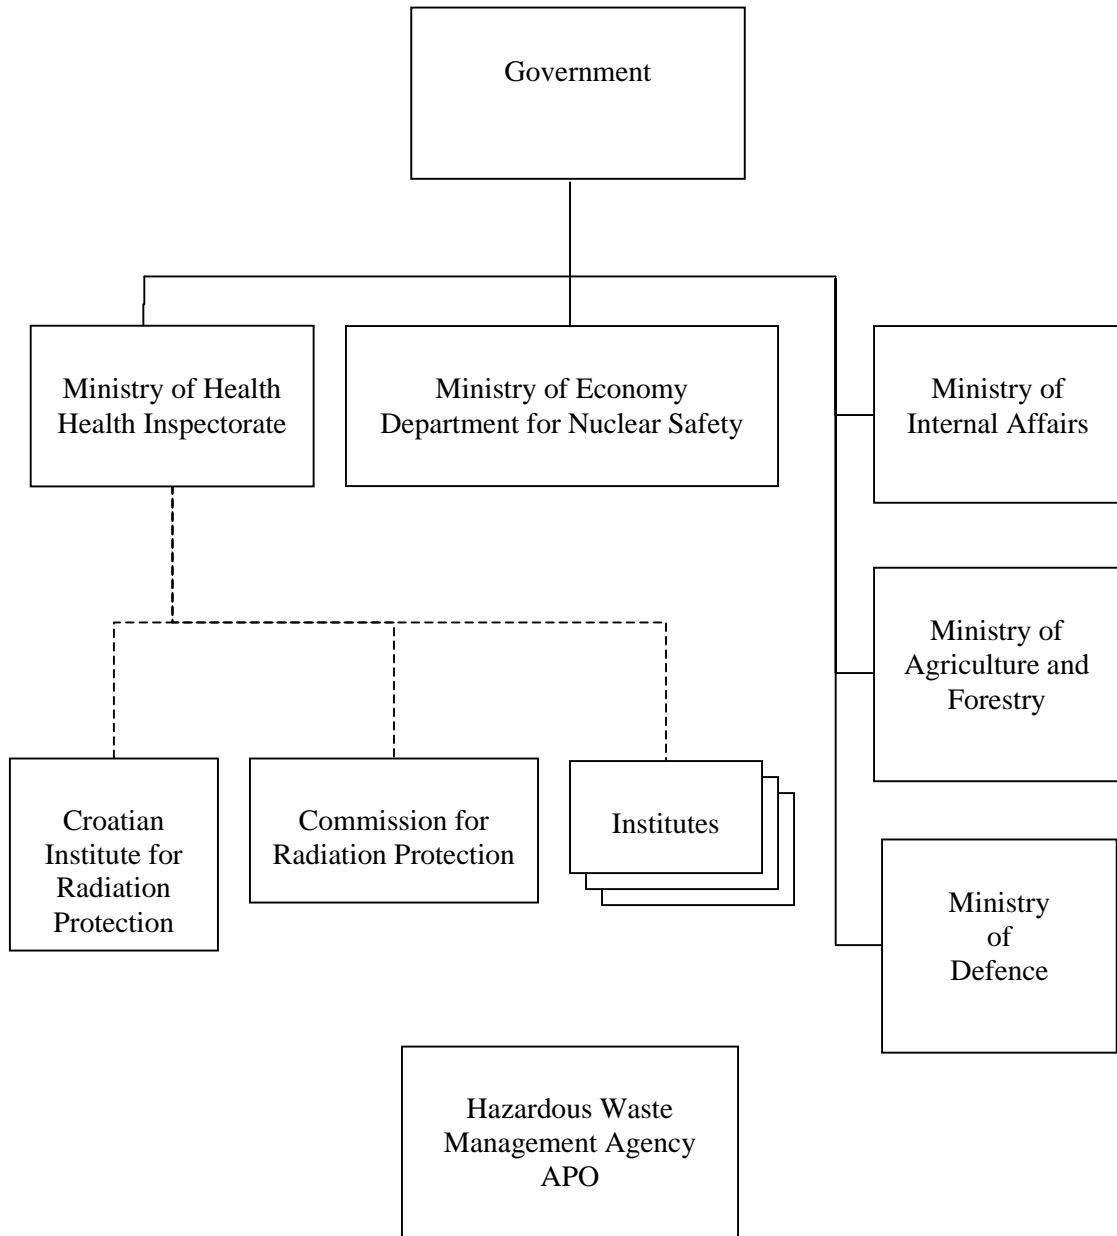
Government

Ministry of Health
Health Inspectorate

Ministry of Economy
Department for Nuclear Safety

Ministry of
Internal Affairs

Ministry of
Agriculture and
Forestry

Croatian
Institute for
Radiation
Protection

Commission for
Radiation Protection

Institutes

Ministry
of
Defence

Hazardous Waste
Management Agency
APO